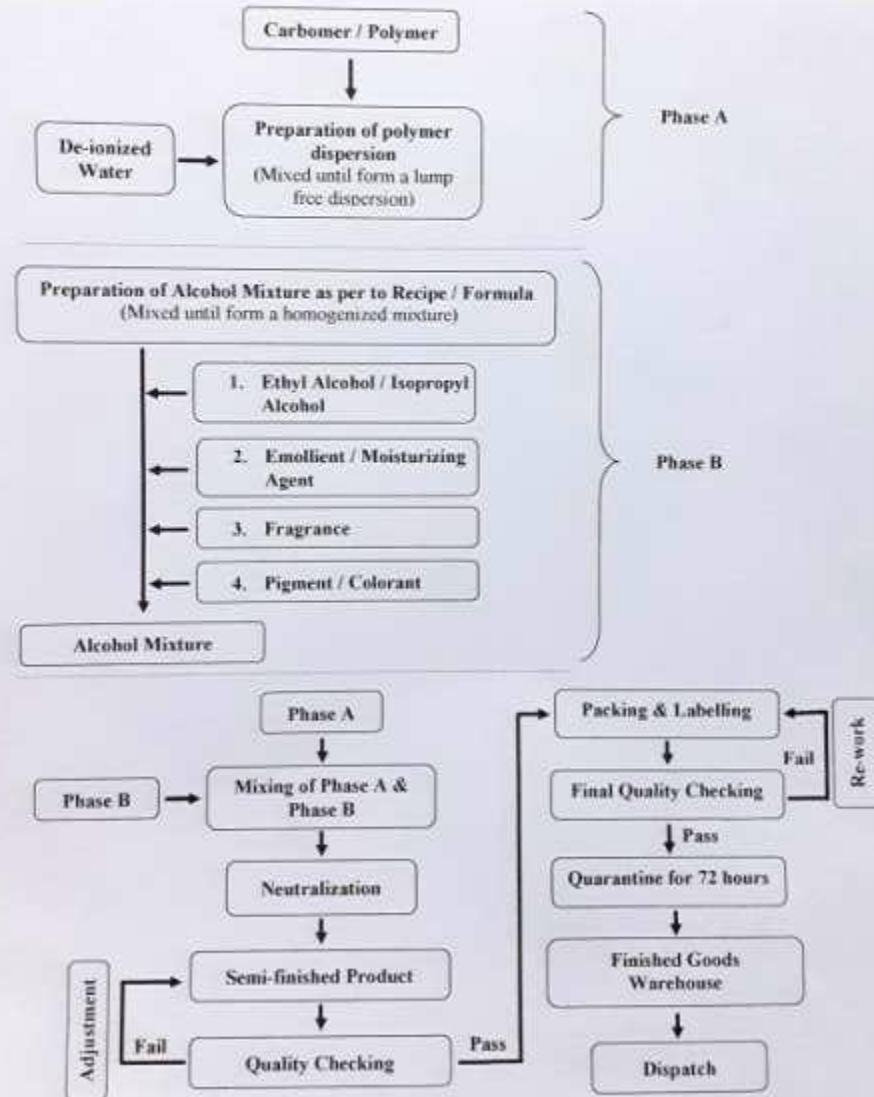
Carbomer / Polymer

De-ionized Water

Preparation of polymer dispersion
(Mixed until form a lump free dispersion)

Phase A

Preparation of Alcohol Mixture as per to Recipe / Formula
(Mixed until form a homogenized mixture)

1. Ethyl Alcohol / Isopropyl Alcohol

2. Emollient / Moisturizing Agent

3. Fragrance

4. Pigment / Colorant

Alcohol Mixture

Phase B

Phase A

Phase B

Mixing of Phase A & Phase B

Neutralization

Adjustment

Semi-finished Product

Fail

Quality Checking

Pass

Packing & Labelling

Final Quality Checking

Fail

Re-work

Pass

Quarantine for 72 hours

Finished Goods Warehouse

Dispatch